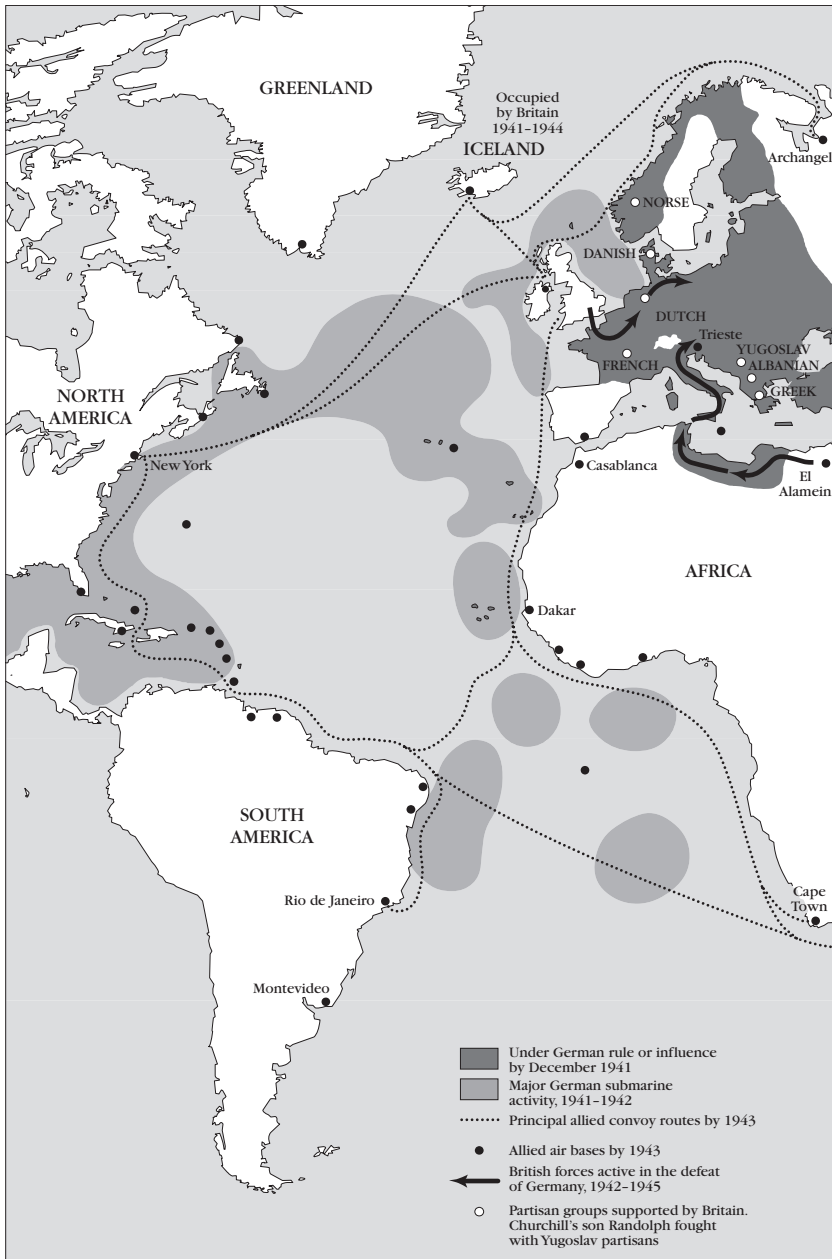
GREENLAND

Occupied by Britain 1941–1944

ICELAND

Archangel

NORSE

DANISH

DUTCH

Trieste

YUGOSLAV

ALBANIAN

FRENCH

GREEK

NORTH AMERICA

New York

Casablanca

El Alamein

AFRICA

Dakar

SOUTH AMERICA

Rio de Janeiro

Montevideo

Cape Town

Under German rule or influence by December 1941

Major German submarine activity, 1941–1942

Principal allied convoy routes by 1943

Allied air bases by 1943

British forces active in the defeat of Germany, 1942–1945

Partisan groups supported by Britain. Churchill's son Randolph fought with Yugoslav partisans